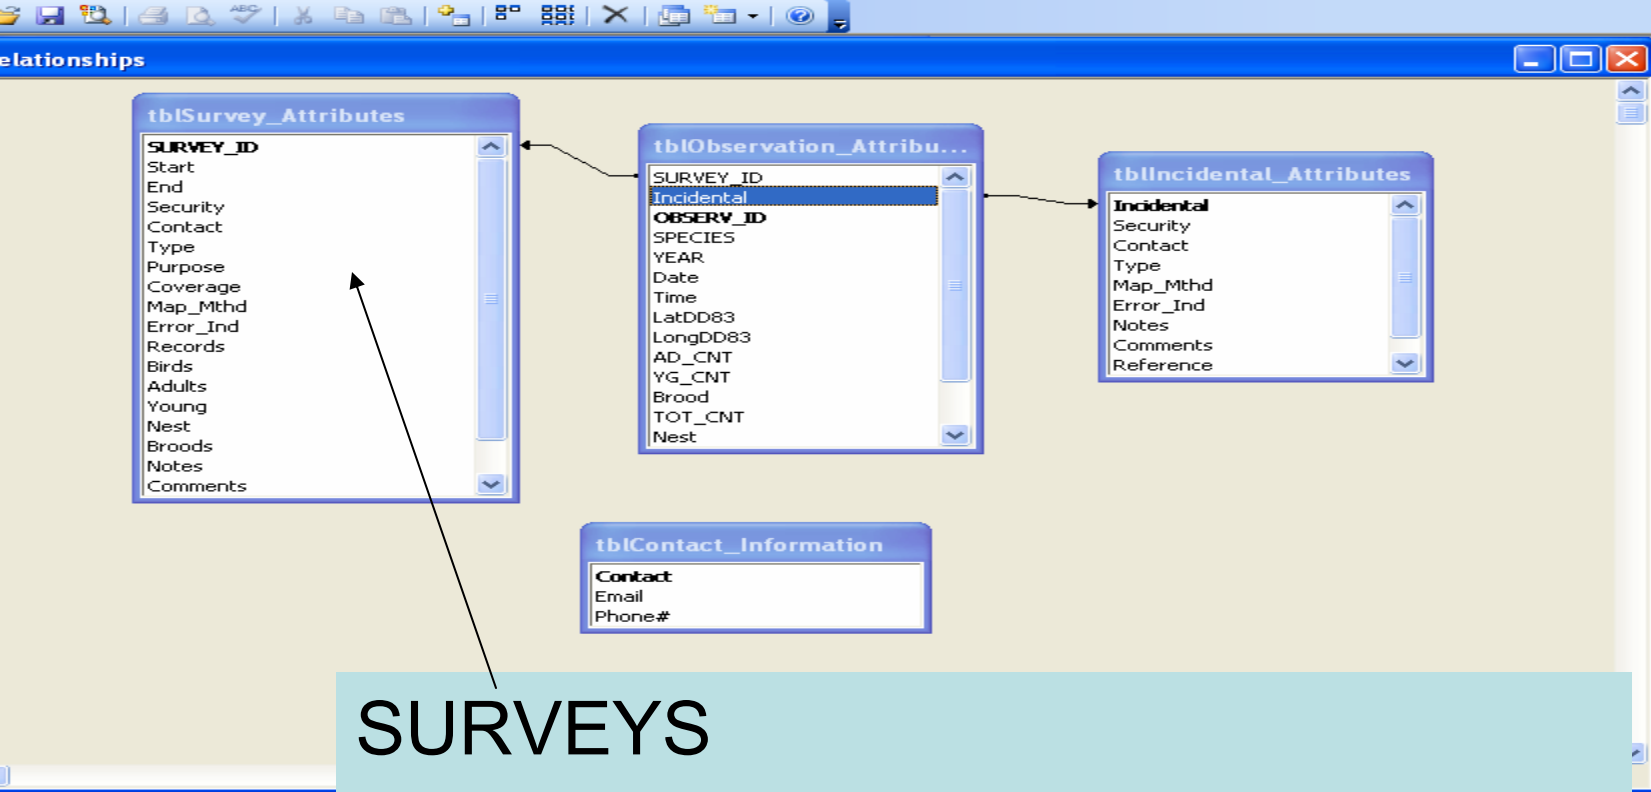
elationships

tblSurvey_Attributes

SURVEY_ID
Start
End
Security
Contact
Type
Purpose
Coverage
Map_Mthd
Error_Ind
Records
Birds
Adults
Young
Nest
Broods
Notes
Comments

tblObservation_Attribu...

SURVEY_ID
Incidental
OBSERV_ID
SPECIES
YEAR
Date
Time
LatDD83
LongDD83
AD_CNT
YG_CNT
Brood
TOT_CNT
Nest

tblIncidental_Attributes

Incidental
Security
Contact
Type
Map_Mthd
Error_Ind
Notes
Comments
Reference

tblContact_Information

Contact
Email
Phone#

SURVEYS